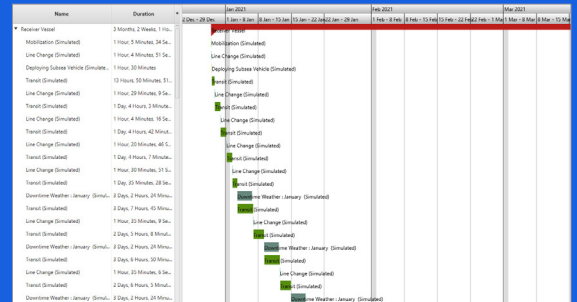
| Name | Duration |
|---|---|
| Receiver Vessel | 3 Months, 2 Weeks, 1 Ho... |
| Mobilisation (Simulated) | 1 Hour, 5 Minutes, 34 Se... |
| Line Change (Simulated) | 1 Hour, 4 Minutes, 51 Se... |
| Deploying Subsea Vehicle (Simulate... | 1 Hour, 30 Minutes |
| Transit (Simulated) | 13 Hours, 50 Minutes, 51... |
| Line Change (Simulated) | 1 Hour, 29 Minutes, 9 Se... |
| Transit (Simulated) | 1 Day, 4 Hours, 3 Minute... |
| Line Change (Simulated) | 1 Hour, 4 Minutes, 16 Se... |
| Transit (Simulated) | 1 Day, 4 Hours, 42 Minut... |
| Line Change (Simulated) | 1 Hour, 20 Minutes, 46 S... |
| Transit (Simulated) | 1 Day, 4 Hours, 7 Minute... |
| Line Change (Simulated) | 1 Hour, 30 Minutes, 31 S... |
| Transit (Simulated) | 1 Day, 35 Minutes, 28 Se... |
| Downtime Weather : January (Simul... | 8 Days, 2 Hours, 24 Minu... |
| Transit (Simulated) | 2 Days, 7 Hours, 45 Minu... |
| Line Change (Simulated) | 1 Hour, 35 Minutes, 9 Se... |
| Transit (Simulated) | 2 Days, 3 Hours, 8 Minut... |
| Downtime Weather : January (Simul... | 8 Days, 2 Hours, 24 Minu... |
| Transit (Simulated) | 2 Days, 6 Hours, 30 Minu... |
| Line Change (Simulated) | 1 Hour, 13 Minutes, 6 Se... |
| Transit (Simulated) | 2 Days, 2 Hours, 5 Minut... |
| Downtime Weather : January (Simul... | 8 Days, 2 Hours, 24 Minu... |

Jan 2021
Feb 2021
Mar 2021
28 Dec - 29 Dec | 1 Jan - 8 Jan | 8 Jan - 15 Jan | 15 Jan - 22 Jan | 22 Jan - 29 Jan | 1 Feb - 8 Feb | 8 Feb - 15 Feb | 15 Feb - 22 Feb | 22 Feb - 1 Mar | 1 Mar - 8 Mar | 8 Mar - 15 Mar

Receiver Vessel
Mobilisation (Simulated)
Line Change (Simulated)
Deploying Subsea Vehicle (Simulated)
Transit (Simulated)
Line Change (Simulated)
Transit (Simulated)
Line Change (Simulated)
Transit (Simulated)
Line Change (Simulated)
Transit (Simulated)
Line Change (Simulated)
Transit (Simulated)
Downtime Weather : January (Simulated)
Transit (Simulated)
Line Change (Simulated)
Transit (Simulated)
Downtime Weather : January (Simulated)
Transit (Simulated)
Line Change (Simulated)
Transit (Simulated)
Downtime Weather : January (Simulated)